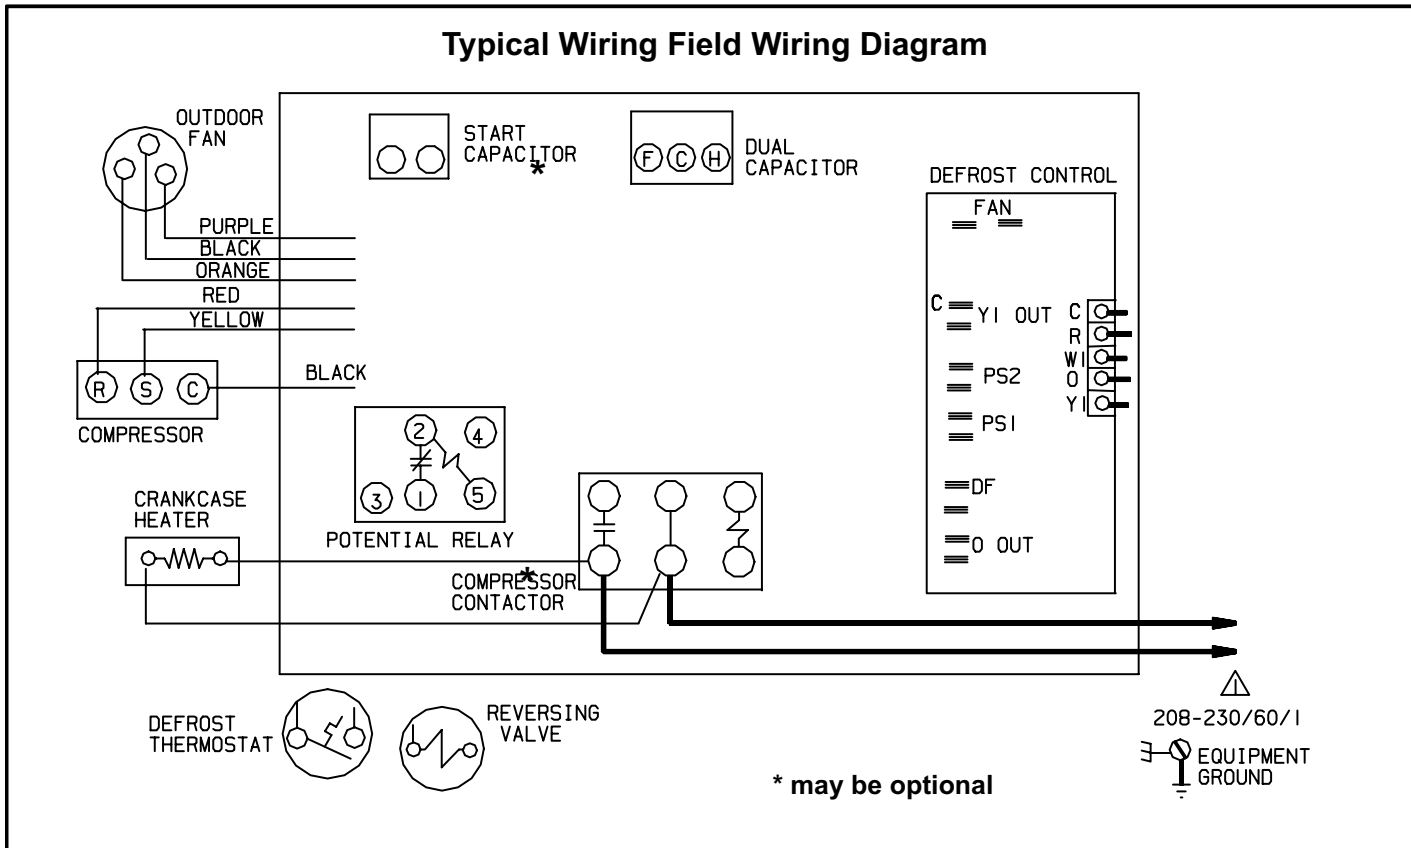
Typical Wiring Field Wiring Diagram

OUTDOOR FAN

PURPLE
BLACK
ORANGE
RED
YELLOW

START CAPACITOR
*

F C H
DUAL CAPACITOR

DEFROST CONTROL
FAN

C
YI OUT
C
R
WI
O
YI

PS2
PSI
DF
O OUT

R S C
COMPRESSOR
BLACK

2 4
3 I 5
POTENTIAL RELAY

CRANKCASE HEATER

*
COMPRESSOR CONTACTOR

208-230/60/I
EQUIPMENT GROUND

DEFROST THERMOSTAT
REVERSING VALVE

* may be optional